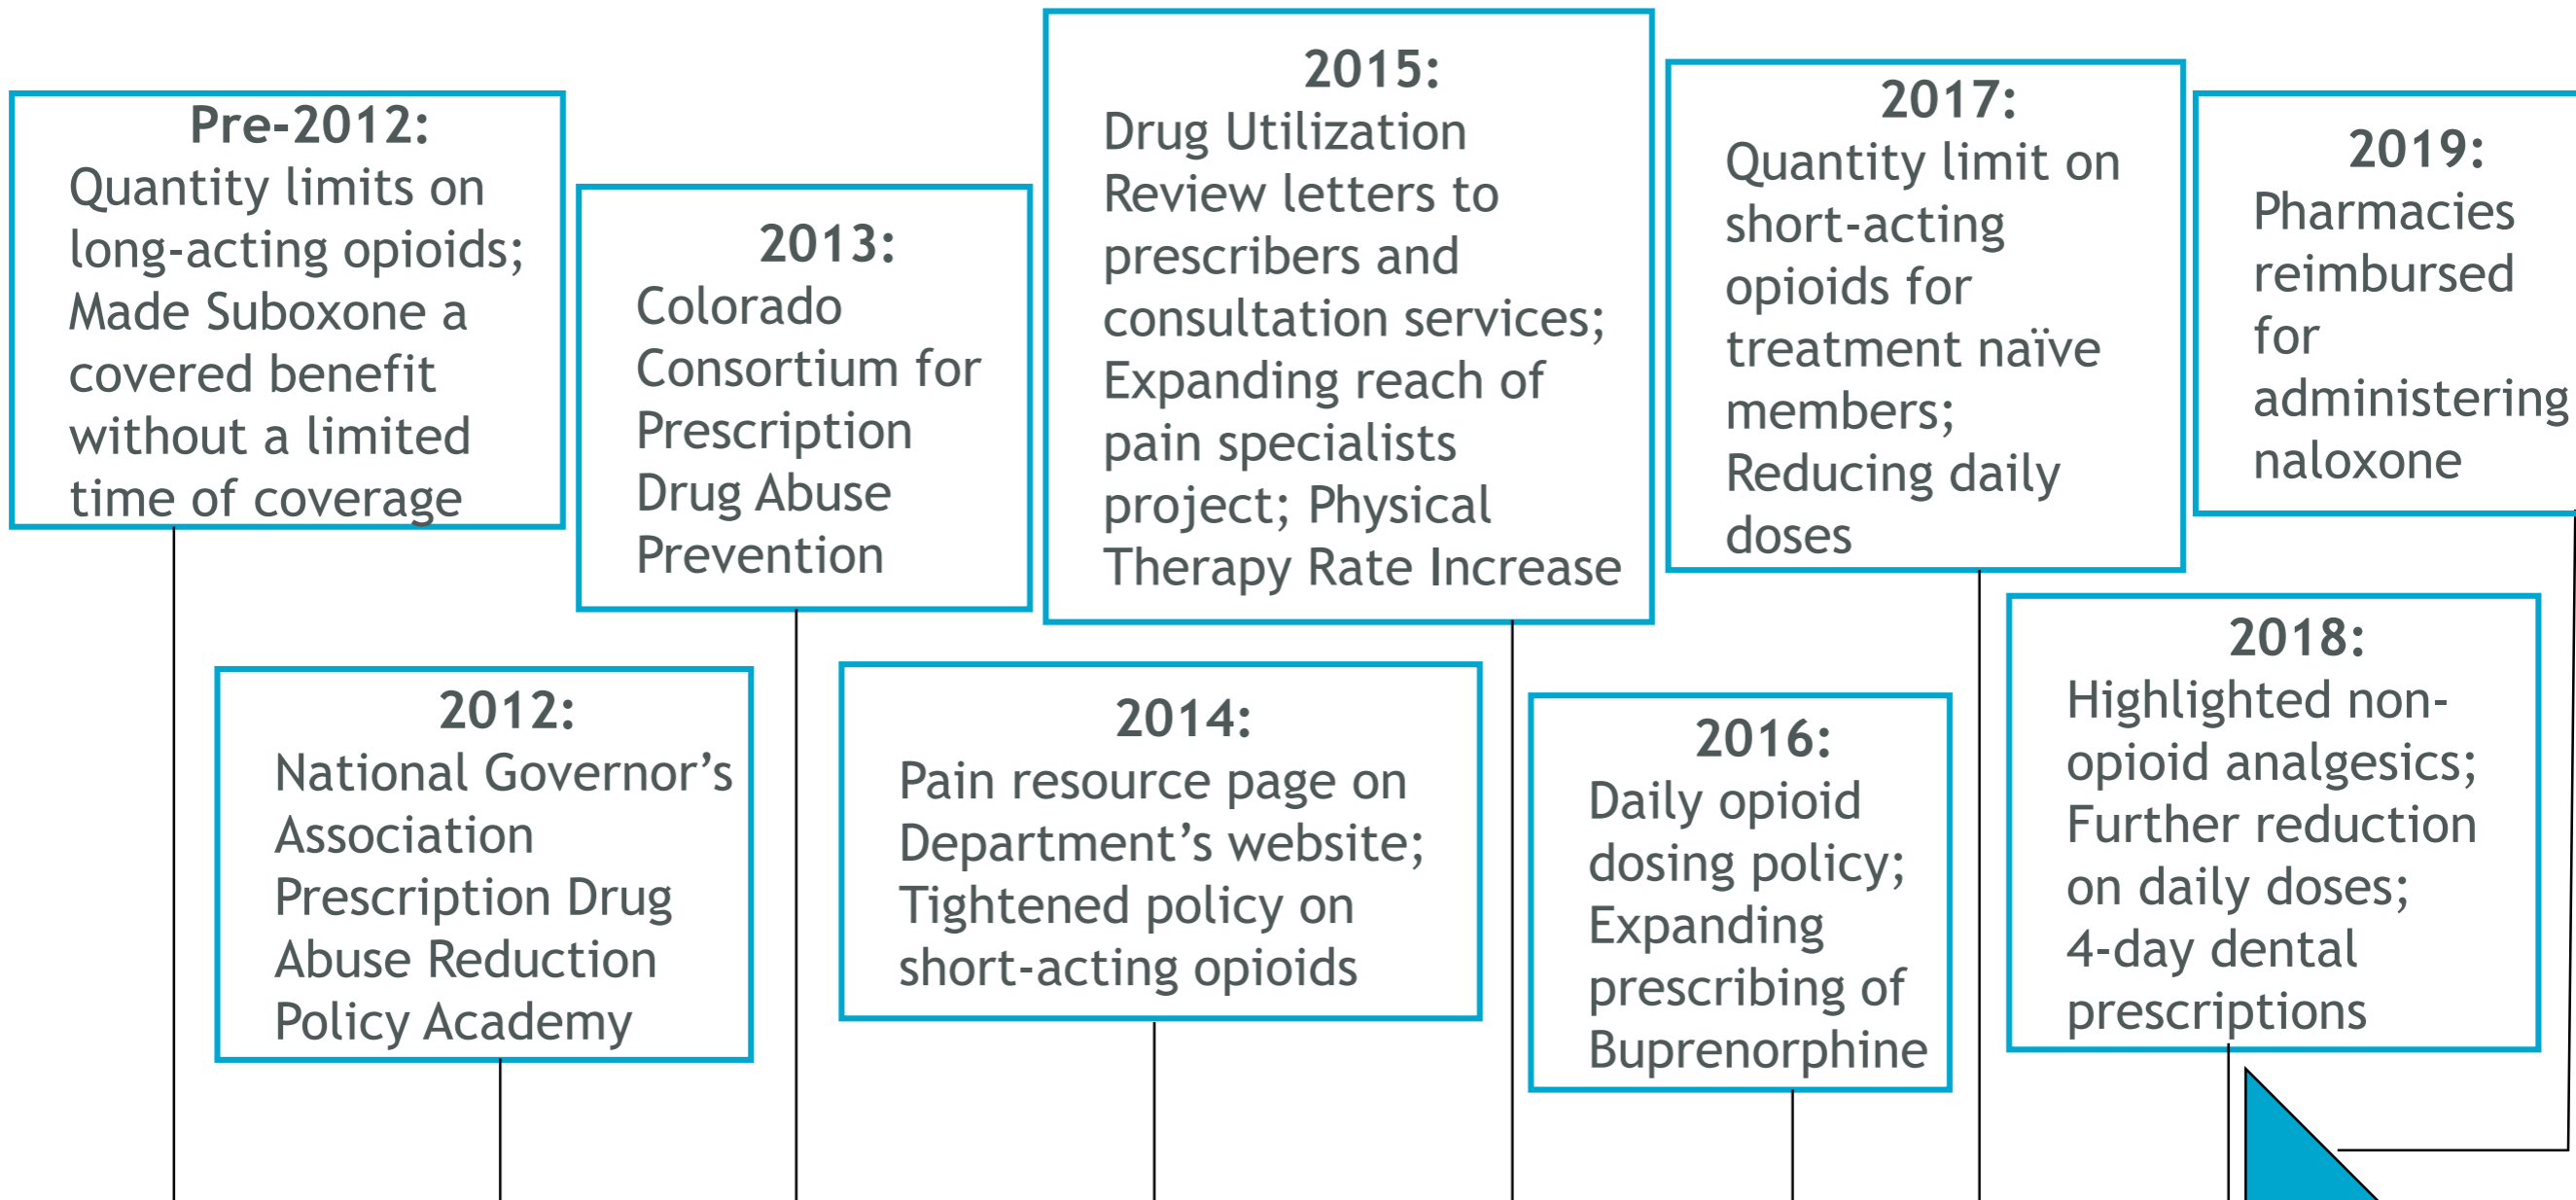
Pre-2012:
Quantity limits on long-acting opioids; Made Suboxone a covered benefit without a limited time of coverage

2012:
National Governor's Association Prescription Drug Abuse Reduction Policy Academy

2013:
Colorado Consortium for Prescription Drug Abuse Prevention

2014:
Pain resource page on Department's website; Tightened policy on short-acting opioids

2015:
Drug Utilization Review letters to prescribers and consultation services; Expanding reach of pain specialists project; Physical Therapy Rate Increase

2016:
Daily opioid dosing policy; Expanding prescribing of Buprenorphine

2017:
Quantity limit on short-acting opioids for treatment naïve members; Reducing daily doses

2018:
Highlighted non-opioid analgesics; Further reduction on daily doses; 4-day dental prescriptions

2019:
Pharmacies reimbursed for administering naloxone